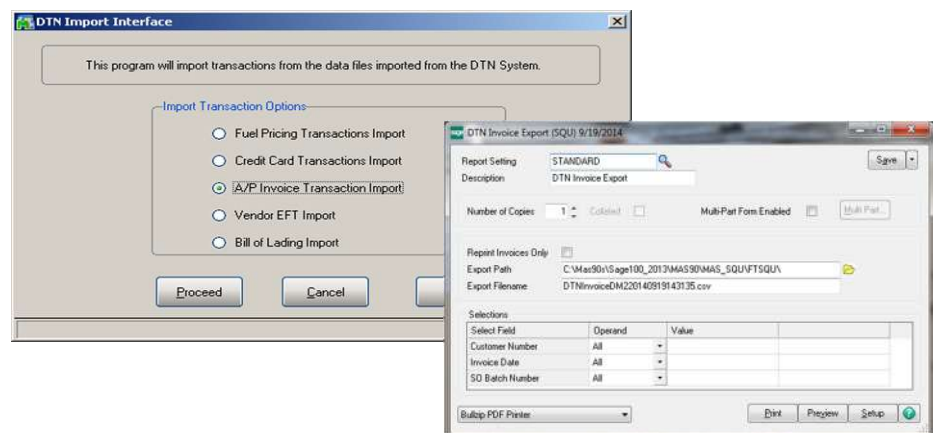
DTN Import Interface

This program will import transactions from the data files imported from the DTN System.

Import Transaction Options

Fuel Pricing Transactions Import

Credit Card Transactions Import

A/P Invoice Transaction Import

Vendor EFT Import

Bill of Lading Import

Proceed

Cancel

DTN Invoice Export (SQU) 9/19/2014

Report Setting STANDARD

Description DTN Invoice Export

Save

Number of Copies 1 Collated

Multi-Part Form Enabled

Multi Part...

Reprint Invoices Only

Export Path C:\Mas90s\Sage100_2013\MAS90\MAS_SQU\FTSQU\

Export Filename DTNInvoiceDM220140919143135.csv

Selections

| Select Field | Operand | Value |
|---|---|---|
| Customer Number | All | |
| Invoice Date | All | |
| SO Batch Number | All | |

Bullzip PDF Printer

Print

Preview

Setup